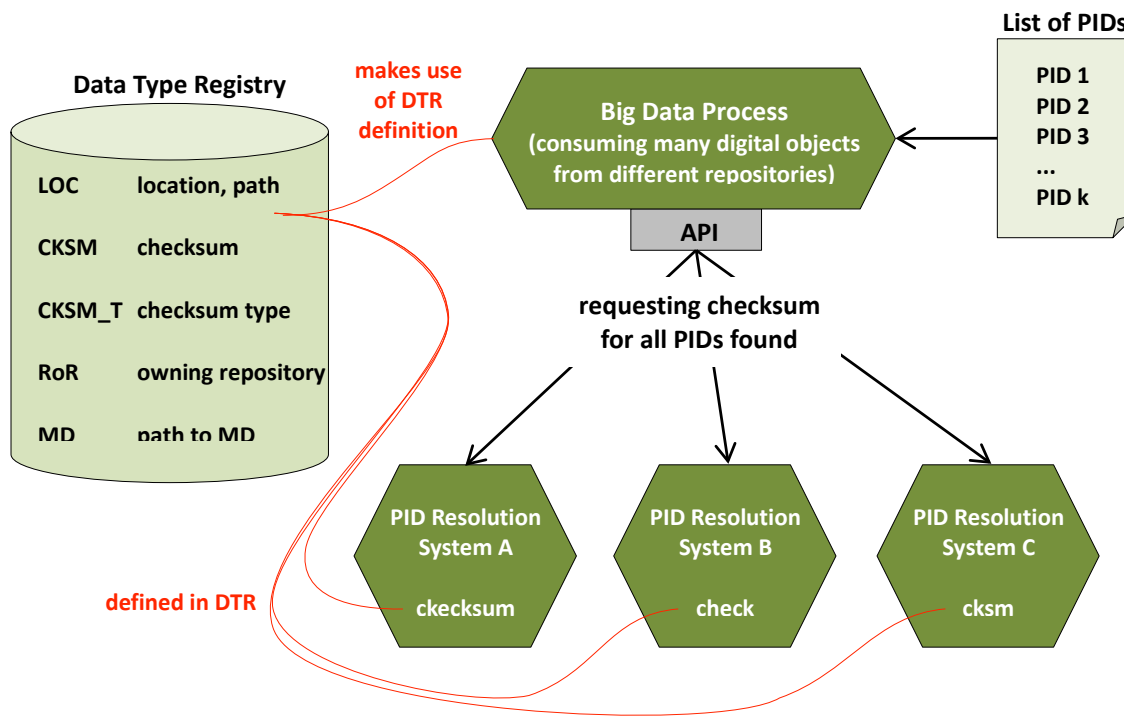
List of PIDs

PID 1
PID 2
PID 3
...
PID k

Data Type Registry

makes use of DTR definition

Big Data Process (consuming many digital objects from different repositories)

API

LOC location, path
CKSM checksum
CKSM_T checksum type
RoR owning repository
MD path to MD

requesting checksum for all PIDs found

PID Resolution System A
ckecksum

PID Resolution System B
check

PID Resolution System C
cksm

defined in DTR